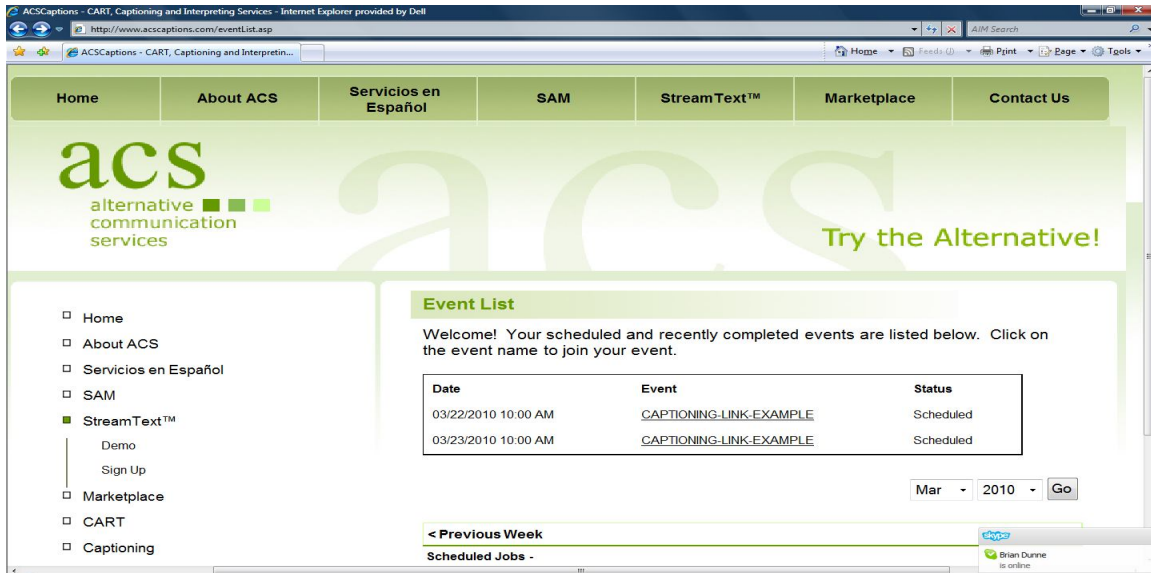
ACSCaptions - CART, Captioning and Interpreting Services - Internet Explorer provided by Dell

http://www.acscaptions.com/eventList.asp

AIM Search

ACSCaptions - CART, Captioning and Interpretin...

Home Feeds (J) Print Page Tools

| Home | About ACS | Servicios en Español | SAM | StreamText™ | Marketplace | Contact Us |
|---|---|---|---|---|---|---|

acs
alternative
communication
services

Try the Alternative!

Home
About ACS
Servicios en Español
SAM
StreamText™
Demo
Sign Up
Marketplace
CART
Captioning

Event List

Welcome! Your scheduled and recently completed events are listed below. Click on the event name to join your event.

| Date | Event | Status |
|---|---|---|
| 03/22/2010 10:00 AM | CAPTIONING-LINK-EXAMPLE | Scheduled |
| 03/23/2010 10:00 AM | CAPTIONING-LINK-EXAMPLE | Scheduled |

Mar 2010 Go

< Previous Week

Scheduled Jobs -

skype

Brian Dunne
is online